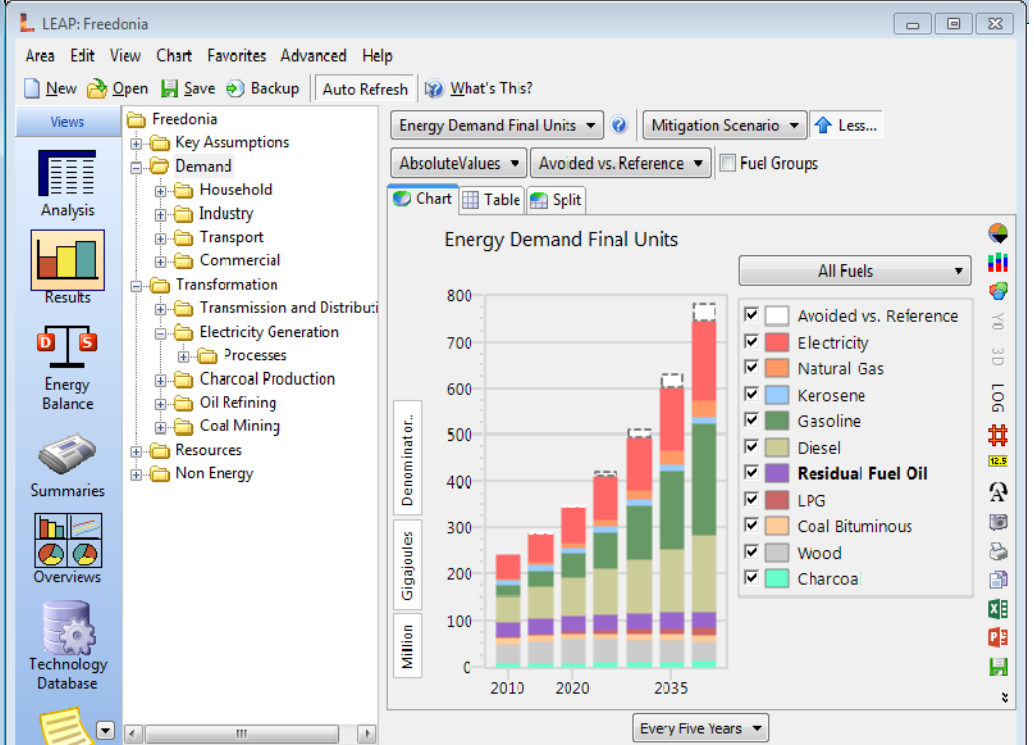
LEAP: Freedonia

Area Edit View Chart Favorites Advanced Help

New Open Save Backup Auto Refresh What's This?

Views

Analysis

Results

Energy Balance

Summaries

Overviews

Technology Database

Freedonia
Key Assumptions
Demand
Household
Industry
Transport
Commercial
Transformation
Transmission and Distributi
Electricity Generation
Processes
Charcoal Production
Oil Refining
Coal Mining
Resources
Non Energy

Energy Demand Final Units Mitigation Scenario Less...

AbsoluteValues Avoided vs. Reference Fuel Groups

Chart Table Split

Energy Demand Final Units

All Fuels

Denominator..

Gigajoules

Million

| 800 |
| 700 |
| 600 |
| 500 |
| 400 |
| 300 |
| 200 |
| 100 |
| 0 |

2010 2020 2035

Avoided vs. Reference
Electricity
Natural Gas
Kerosene
Gasoline
Diesel
Residual Fuel Oil
LPG
Coal Bituminous
Wood
Charcoal

Y0 3D LOG 12.5

Every Five Years